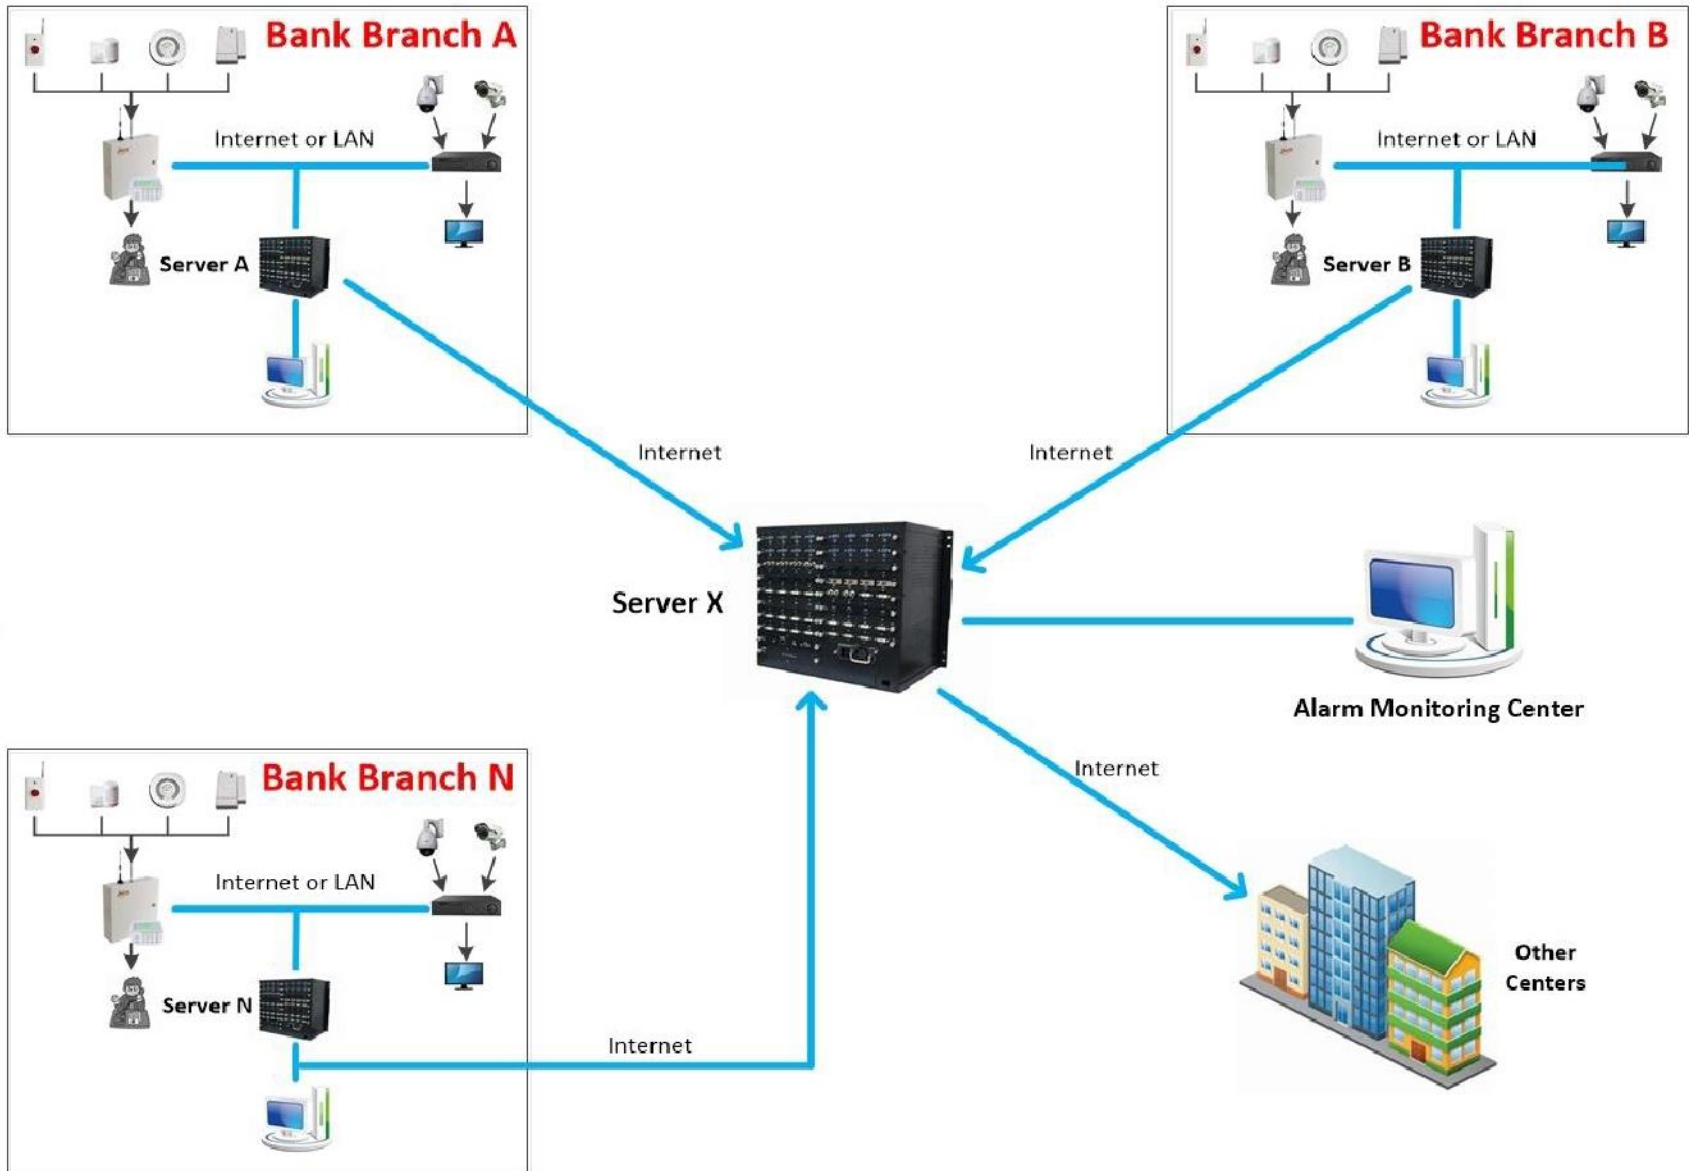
Bank Branch A

Internet or LAN

Server A

Bank Branch B

Internet or LAN

Server B

Internet

Internet

Server X

Alarm Monitoring Center

Bank Branch N

Internet or LAN

Server N

Internet

Internet

Other Centers